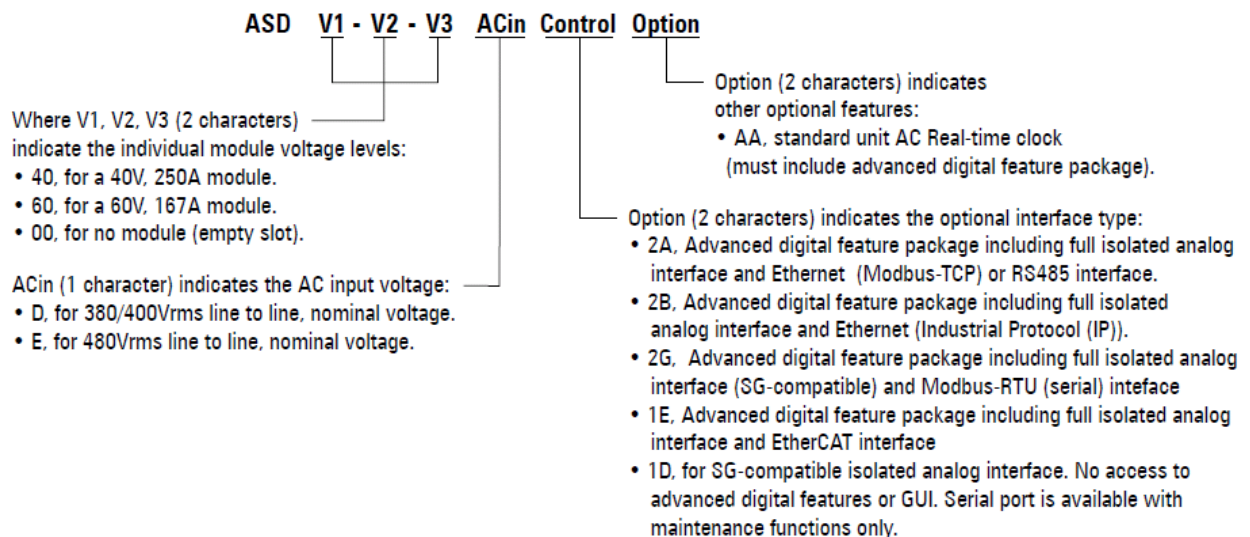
ASD V1 - V2 - V3 ACin Control Option

Option (2 characters) indicates other optional features:
• AA, standard unit AC Real-time clock (must include advanced digital feature package).

Where V1, V2, V3 (2 characters) indicate the individual module voltage levels:
• 40, for a 40V, 250A module.
• 60, for a 60V, 167A module.
• 00, for no module (empty slot).

Option (2 characters) indicates the optional interface type:
• 2A, Advanced digital feature package including full isolated analog interface and Ethernet (Modbus-TCP) or RS485 interface.
• 2B, Advanced digital feature package including full isolated analog interface and Ethernet (Industrial Protocol (IP)).
• 2G, Advanced digital feature package including full isolated analog interface (SG-compatible) and Modbus-RTU (serial) inteface
• 1E, Advanced digital feature package including full isolated analog interface and EtherCAT interface
• 1D, for SG-compatible isolated analog interface. No access to advanced digital features or GUI. Serial port is available with maintenance functions only.

ACin (1 character) indicates the AC input voltage:
• D, for 380/400Vrms line to line, nominal voltage.
• E, for 480Vrms line to line, nominal voltage.